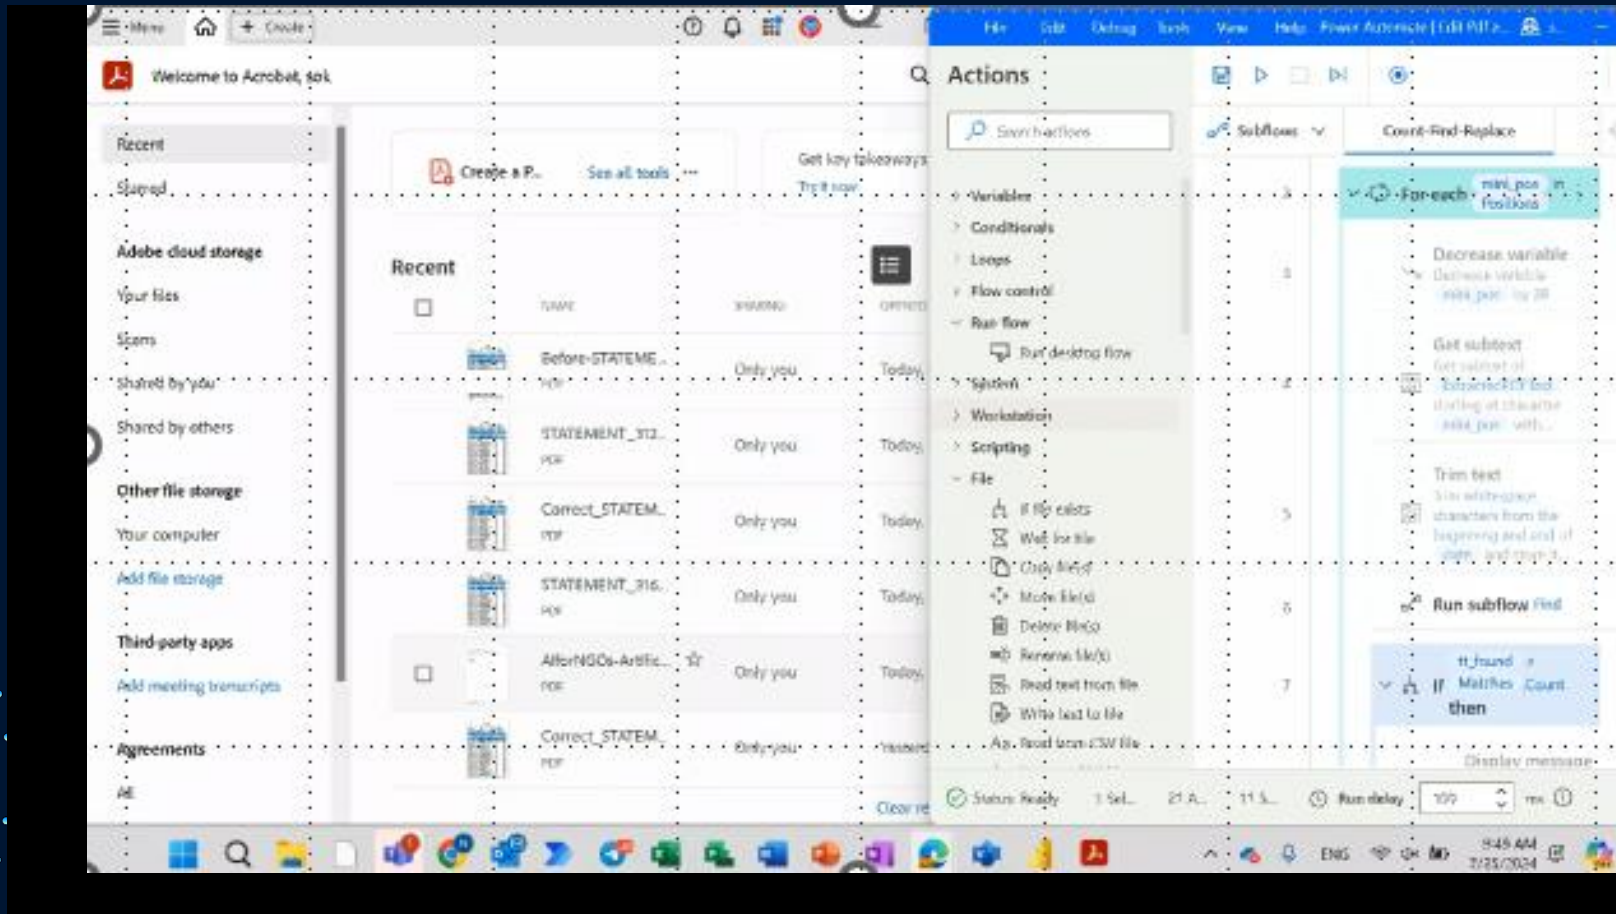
Menu  Create

Welcome to Acrobat, sok

Recent
Shared

Adobe cloud storage
Your files
Scans
Shared by you
Shared by others

Other file storage
Your computer
Add file storage

Third-party apps
Add meeting transcripts

Agreements
All

Create a P...  See all tools  ...
Get key takeaways
Try it now

Recent

| NAME | SHARING | OPENED |
|---|---|---|
| Before-STATEME... PDF | Only you | Today |
| STATEMENT_312... PDF | Only you | Today |
| Correct_STATEM... PDF | Only you | Today |
| STATEMENT_316... PDF | Only you | Today |
| AlforNGOs-Artific... PDF | Only you | Today |
| Correct_STATEM... PDF | Only you | Yesterd |

Clear re

File  Edit  Debug  Tools  View  Help  Power Automate | Edit Pdf...

Actions
Search actions
Variables
Conditionals
Loops
Flow control
Run flow
Run desktop flow
System
Workstation
Scripting
File
If file exists
Wait for file
Copy file(s)
Move file(s)
Delete file(s)
Rename file(s)
Read text from file
Write text to file
Read from CSV file

Subflows  Count-Find-Replace

3 For each mini_pos in Positions
4 Decrease variable
Decrease variable mini_pos by 38
4 Get subtext
Get subtext of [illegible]
5 Trim text
Trim whitespace characters from the beginning and end of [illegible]
6 Run subflow Find
7 If Matches Count then
Display message

Status: Ready  1 Sel...  21 A...  11 S...  Run delay  100  ms

ENG  9:45 AM  7/25/2024